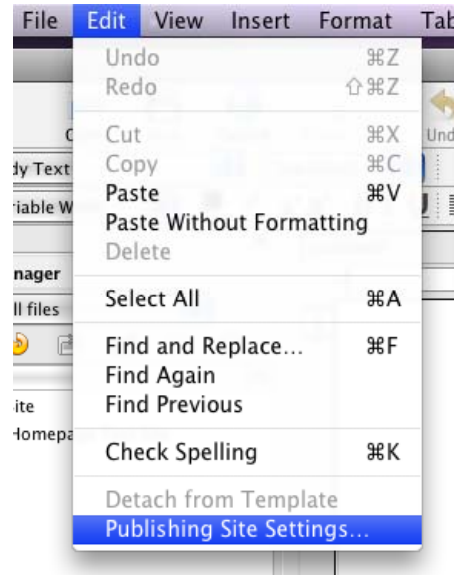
File Edit View Insert Format Tab

Undo ⌘Z
Redo ⇧⌘Z

Cut ⌘X
Copy ⌘C
Paste ⌘V
Paste Without Formatting
Delete

Select All ⌘A

Find and Replace... ⌘F
Find Again
Find Previous

Check Spelling ⌘K

Detach from Template
Publishing Site Settings...

dy Text
riable W
nager
ll files
ite
Homepa
Und